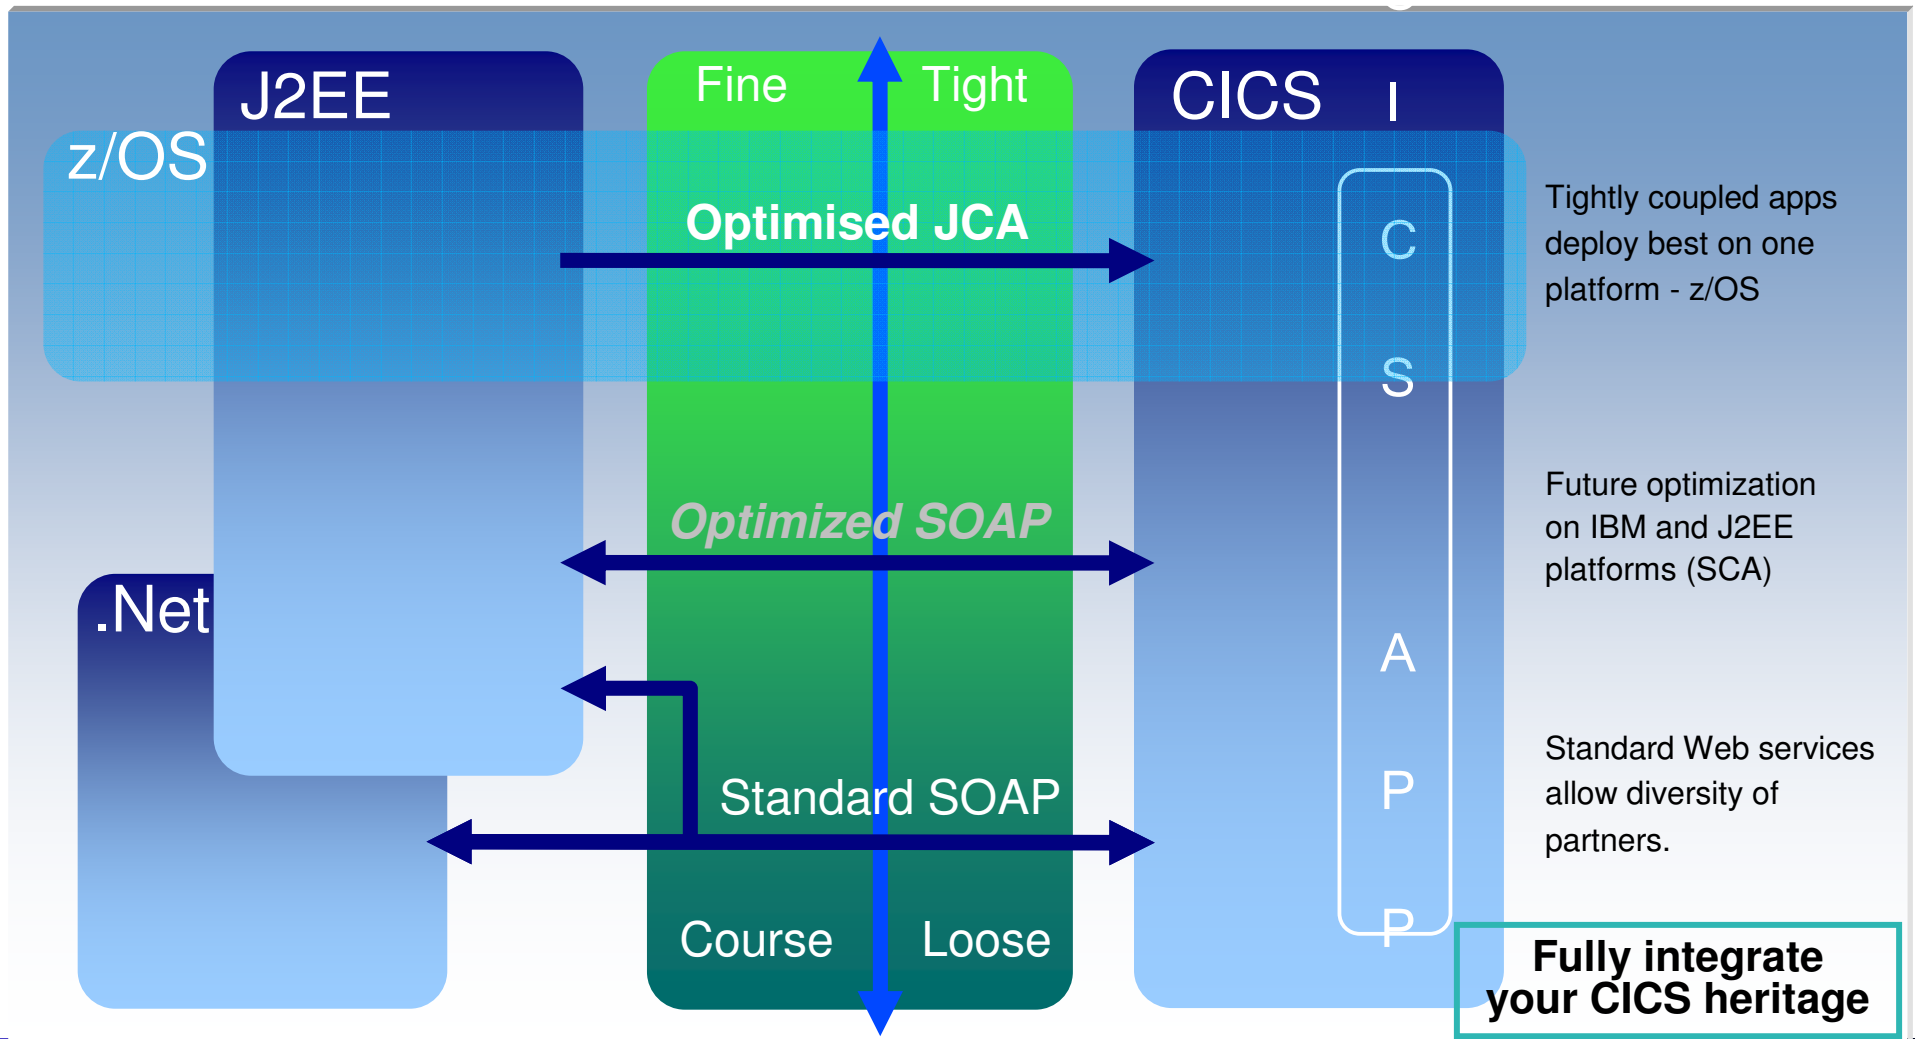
J2EE

z/OS

Fine

Tight

CICS

I

C

S

A

P

P

Optimised JCA

Optimized SOAP

.Net

Standard SOAP

Course

Loose

Tightly coupled apps deploy best on one platform - z/OS

Future optimization on IBM and J2EE platforms (SCA)

Standard Web services allow diversity of partners.

Fully integrate your CICS heritage